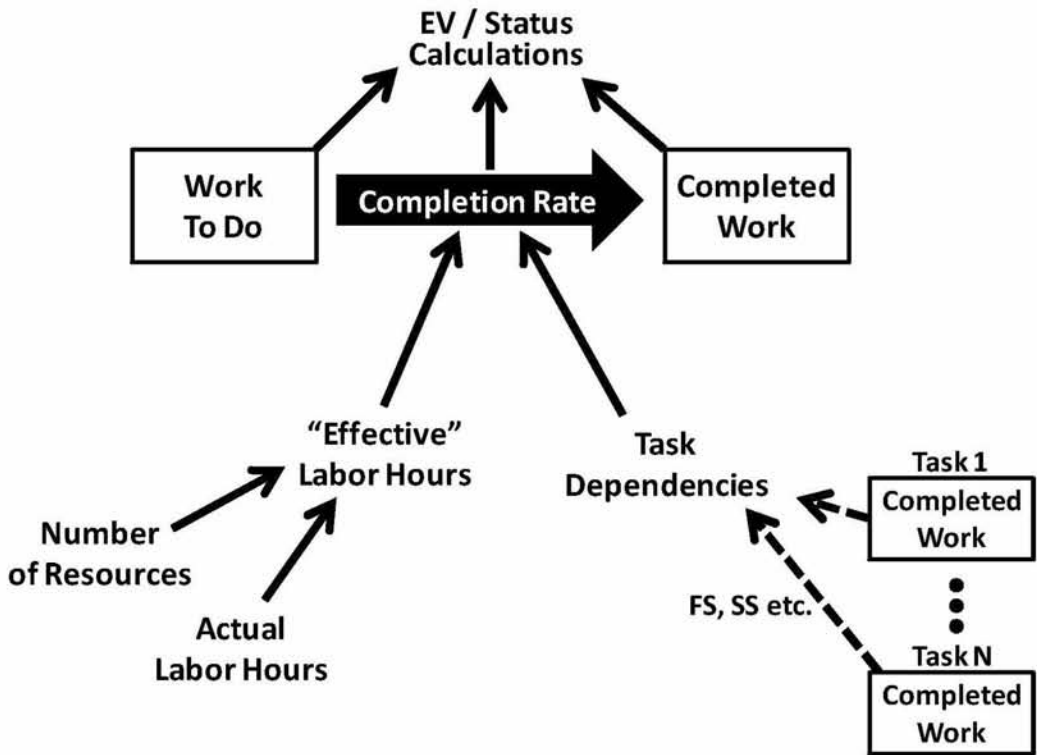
EV / Status Calculations

Work To Do

Completion Rate

Completed Work

"Effective" Labor Hours

Task Dependencies

Task 1

Completed Work

Number of Resources

Actual Labor Hours

FS, SS etc.

Task N

Completed Work